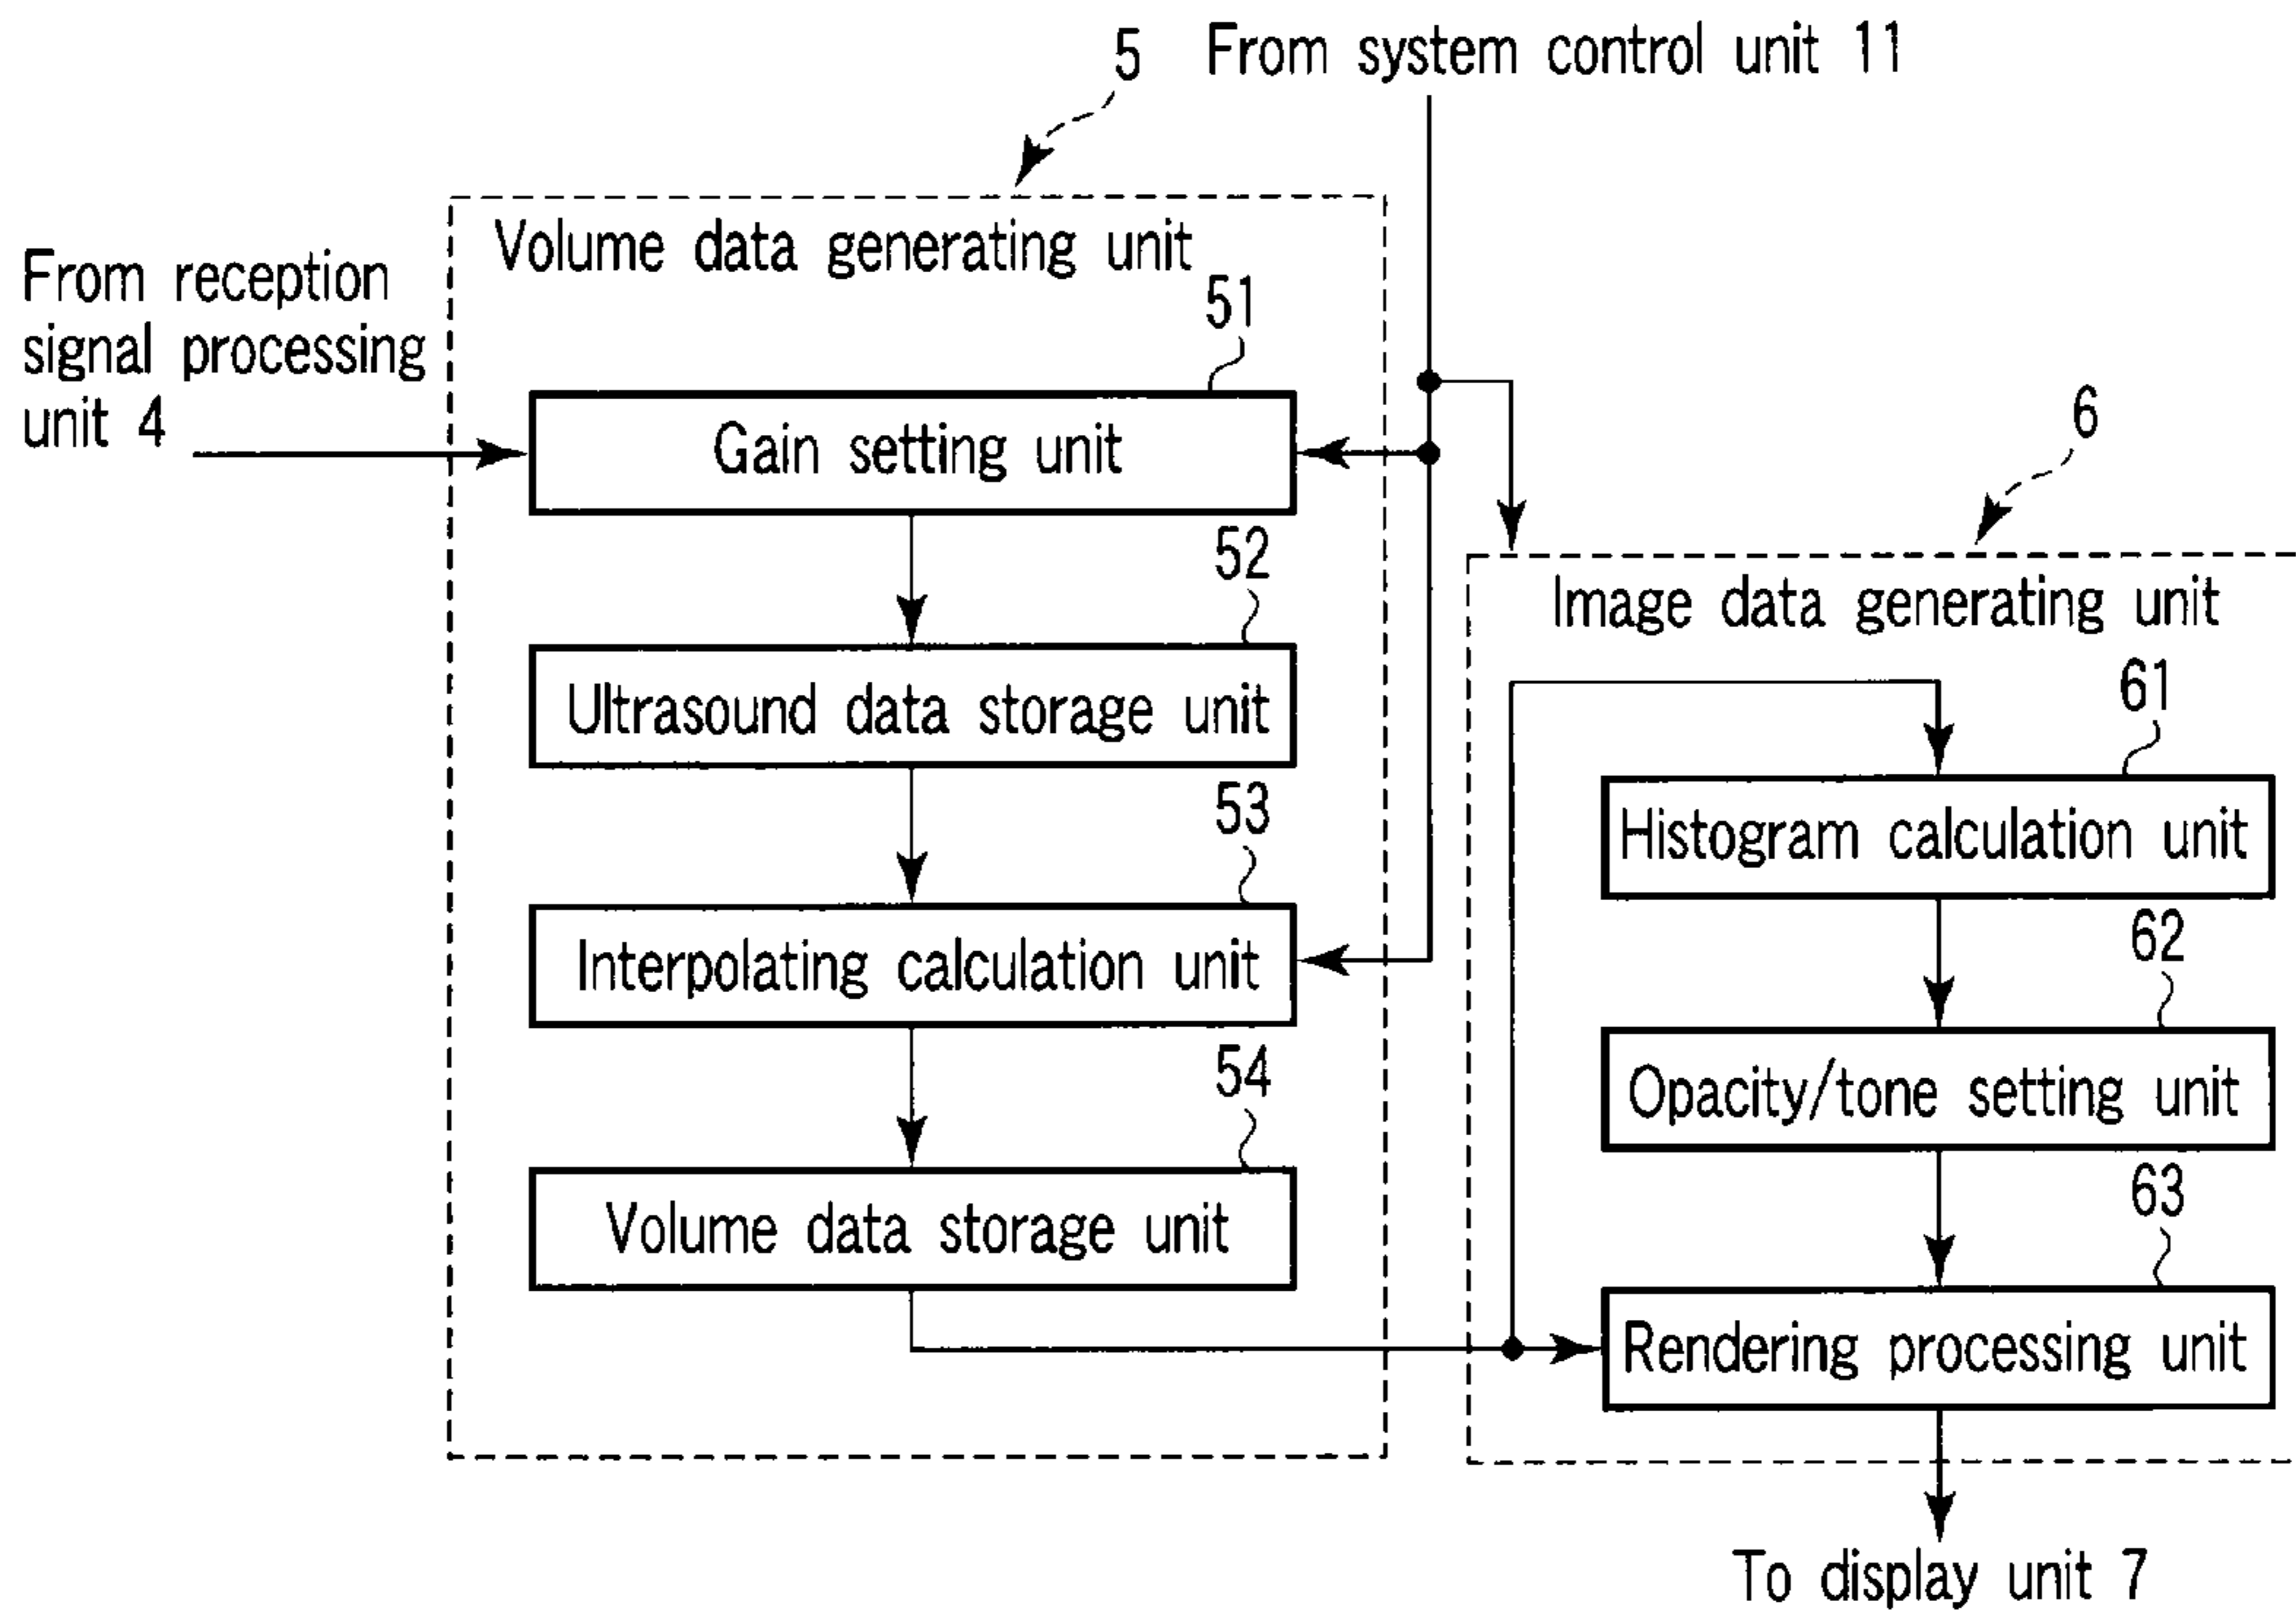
5 From system control unit 11

Volume data generating unit

From reception signal processing unit 4

51

Gain setting unit

52

Ultrasound data storage unit

53

Interpolating calculation unit

54

Volume data storage unit

6

Image data generating unit

61

Histogram calculation unit

62

Opacity/tone setting unit

63

Rendering processing unit

To display unit 7